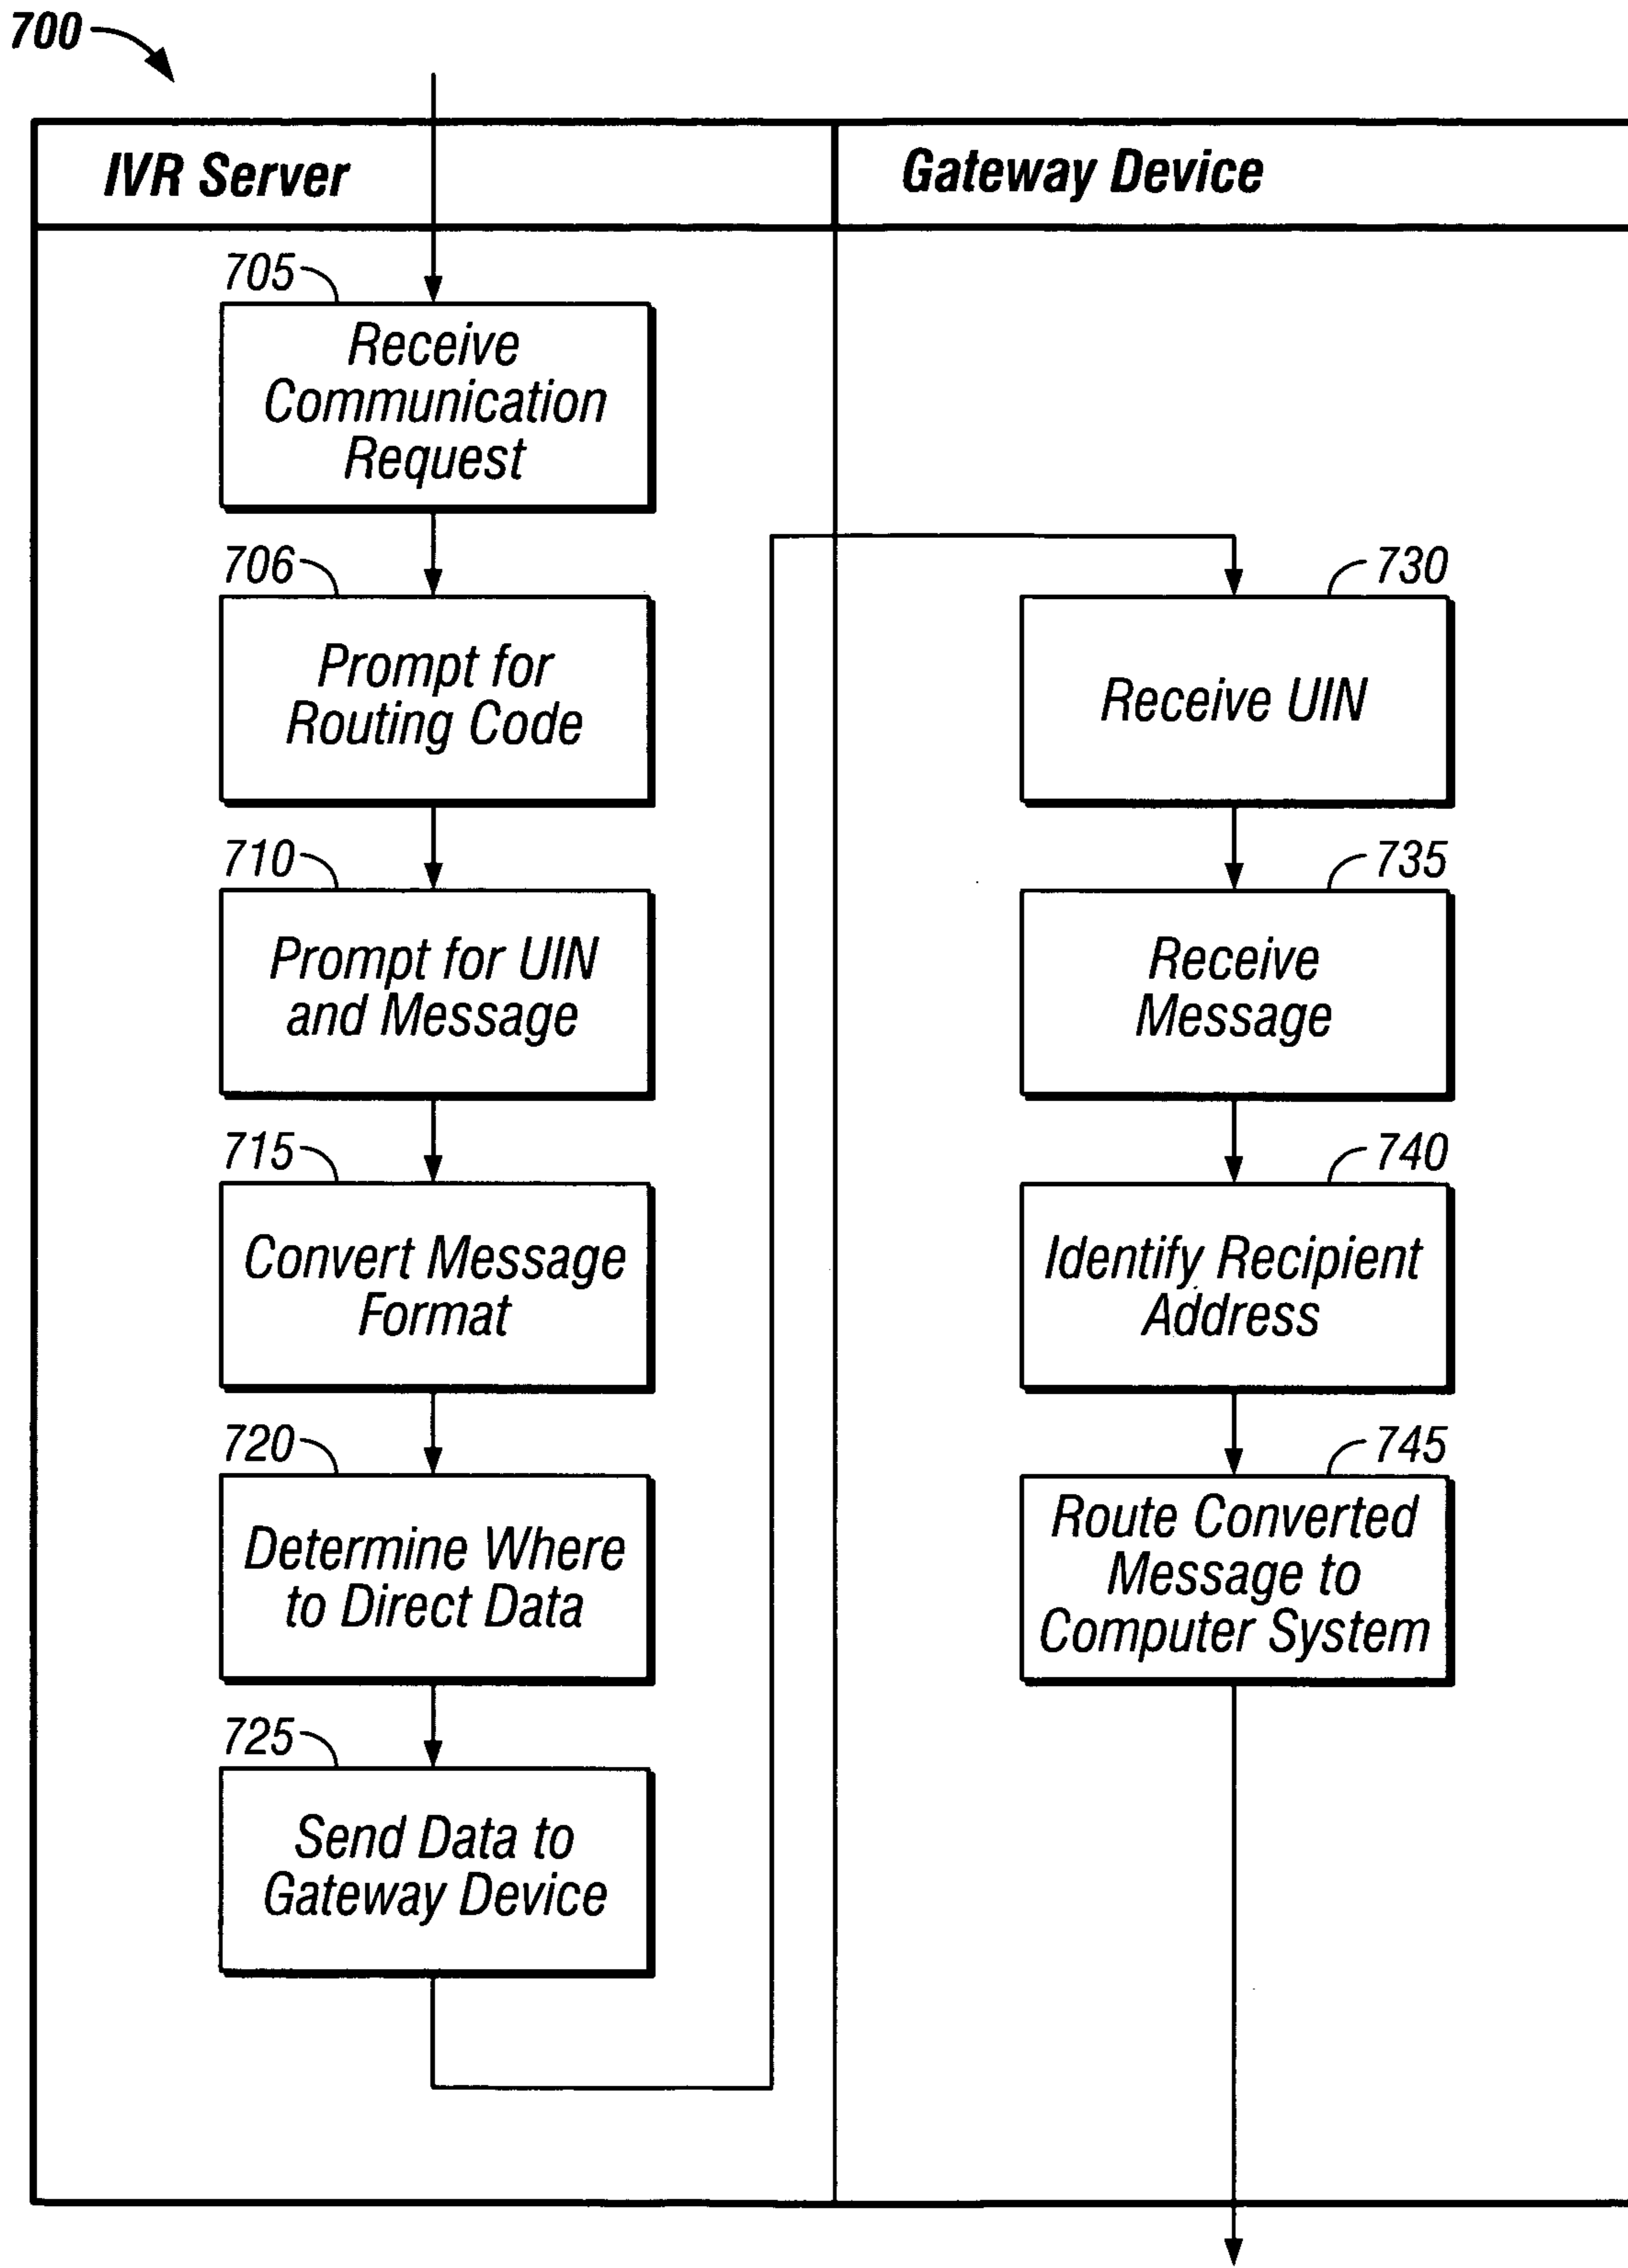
700

IVR Server

Gateway Device

705

Receive Communication Request

706

Prompt for Routing Code

710

Prompt for UIN and Message

715

Convert Message Format

720

Determine Where to Direct Data

725

Send Data to Gateway Device

730

Receive UIN

735

Receive Message

740

Identify Recipient Address

745

Route Converted Message to Computer System